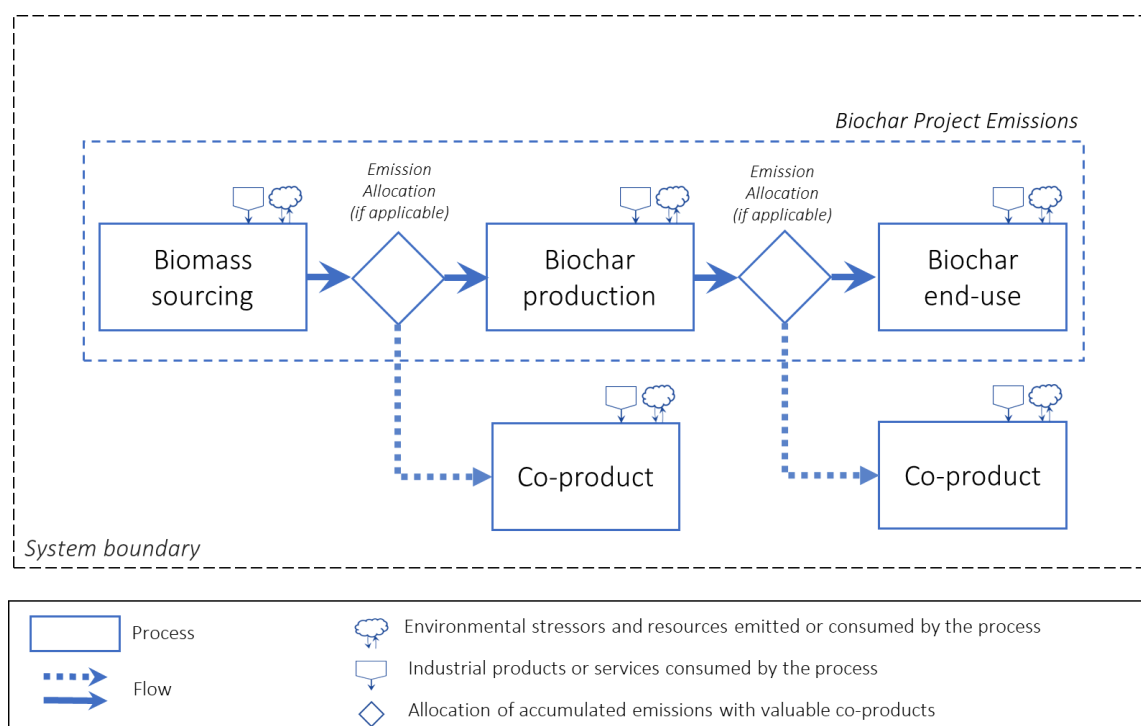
Biochar Project Emissions

Emission Allocation (if applicable)

Emission Allocation (if applicable)

Biomass sourcing

Biochar production

Biochar end-use

Co-product

Co-product

System boundary

Process

Flow

Environmental stressors and resources emitted or consumed by the process

Industrial products or services consumed by the process

Allocation of accumulated emissions with valuable co-products